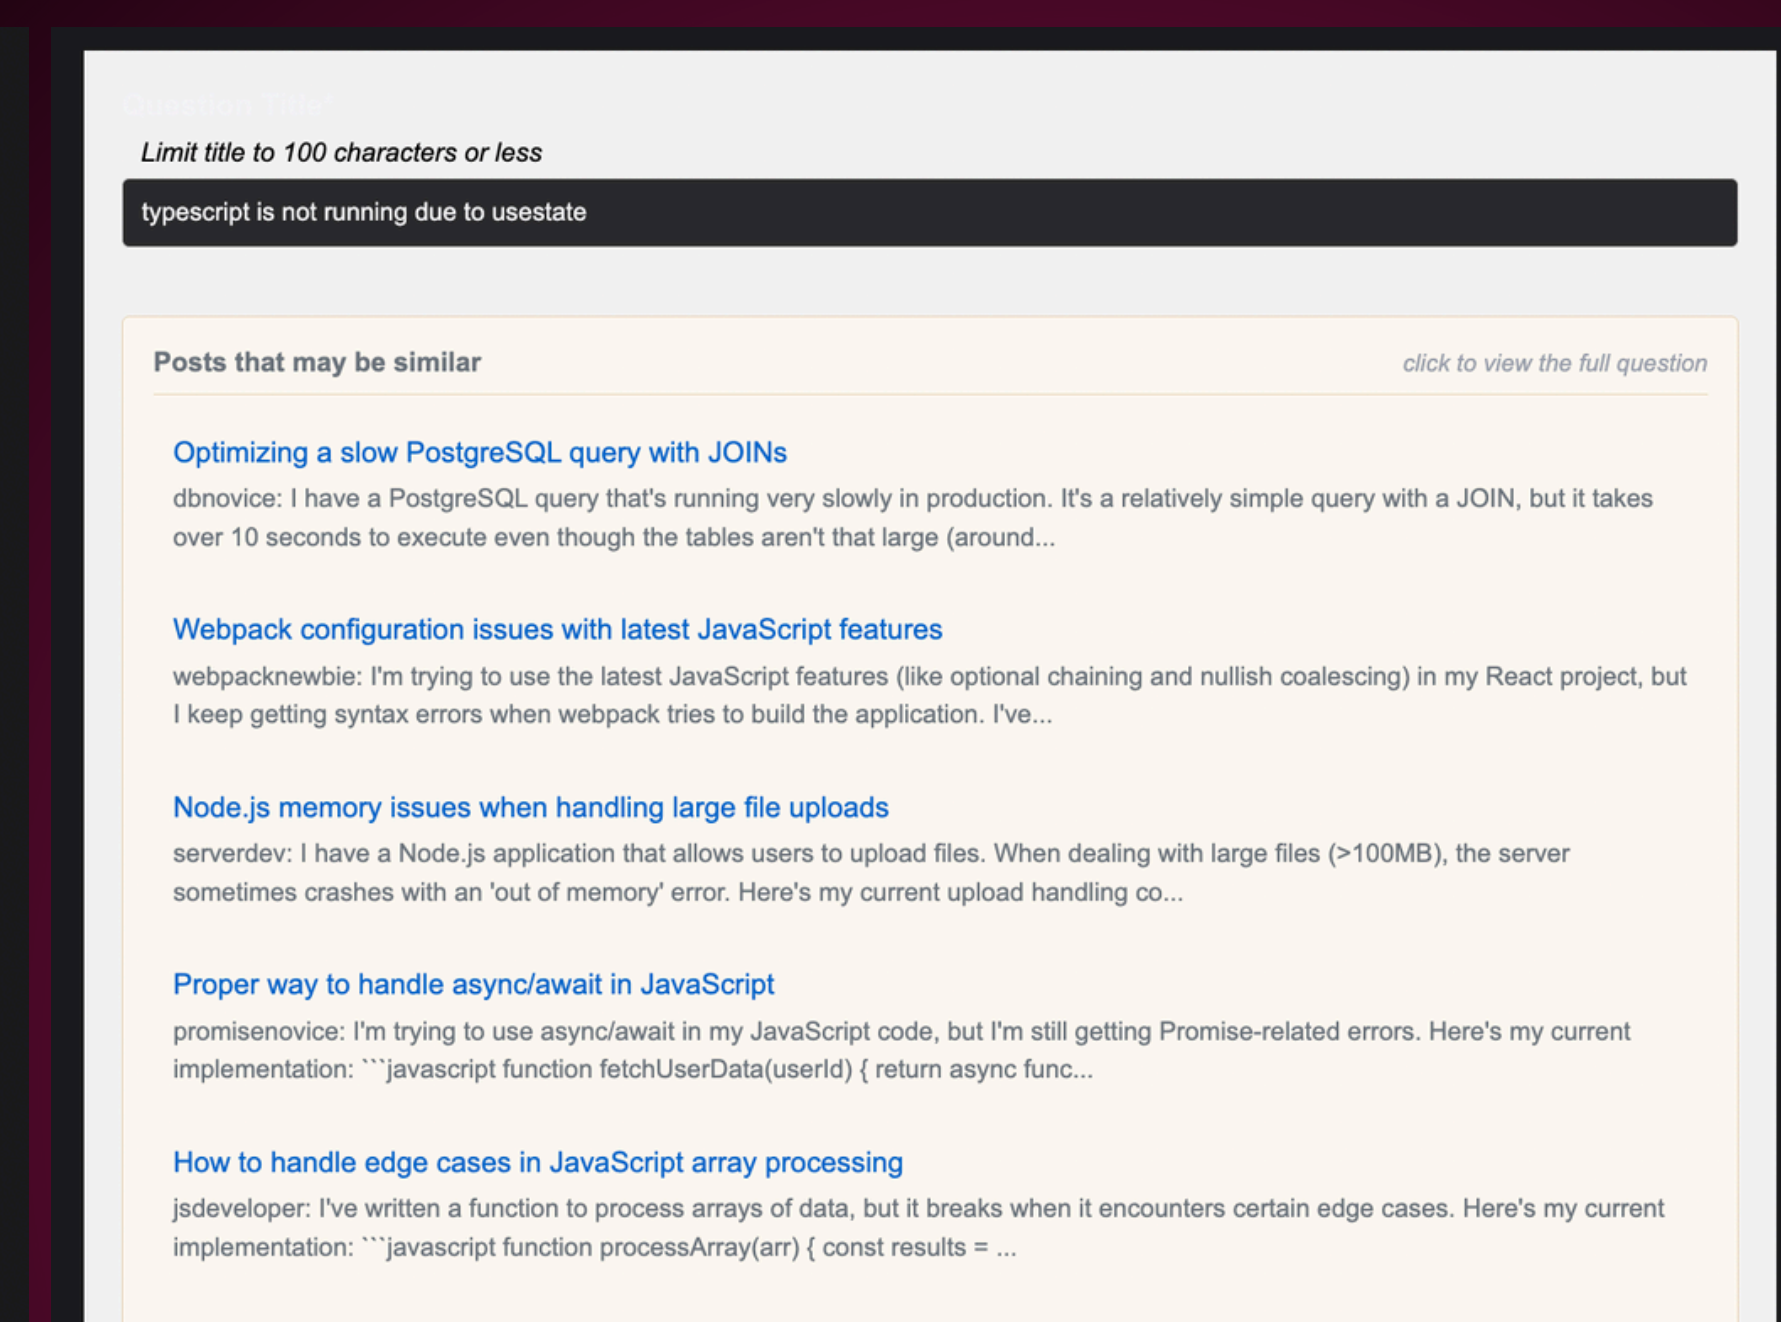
Question Title

Limit title to 100 characters or less

typescript is not running due to usestate

Posts that may be similar

click to view the full question

Optimizing a slow PostgreSQL query with JOINs

dbnovice: I have a PostgreSQL query that's running very slowly in production. It's a relatively simple query with a JOIN, but it takes over 10 seconds to execute even though the tables aren't that large (around...

Webpack configuration issues with latest JavaScript features

webpacknewbie: I'm trying to use the latest JavaScript features (like optional chaining and nullish coalescing) in my React project, but I keep getting syntax errors when webpack tries to build the application. I've...

Node.js memory issues when handling large file uploads

serverdev: I have a Node.js application that allows users to upload files. When dealing with large files (>100MB), the server sometimes crashes with an 'out of memory' error. Here's my current upload handling co...

Proper way to handle async/await in JavaScript

promisenovice: I'm trying to use async/await in my JavaScript code, but I'm still getting Promise-related errors. Here's my current implementation: ```javascript function fetchUserData(userId) { return async func...

How to handle edge cases in JavaScript array processing

jsdeveloper: I've written a function to process arrays of data, but it breaks when it encounters certain edge cases. Here's my current implementation: ```javascript function processArray(arr) { const results = ...